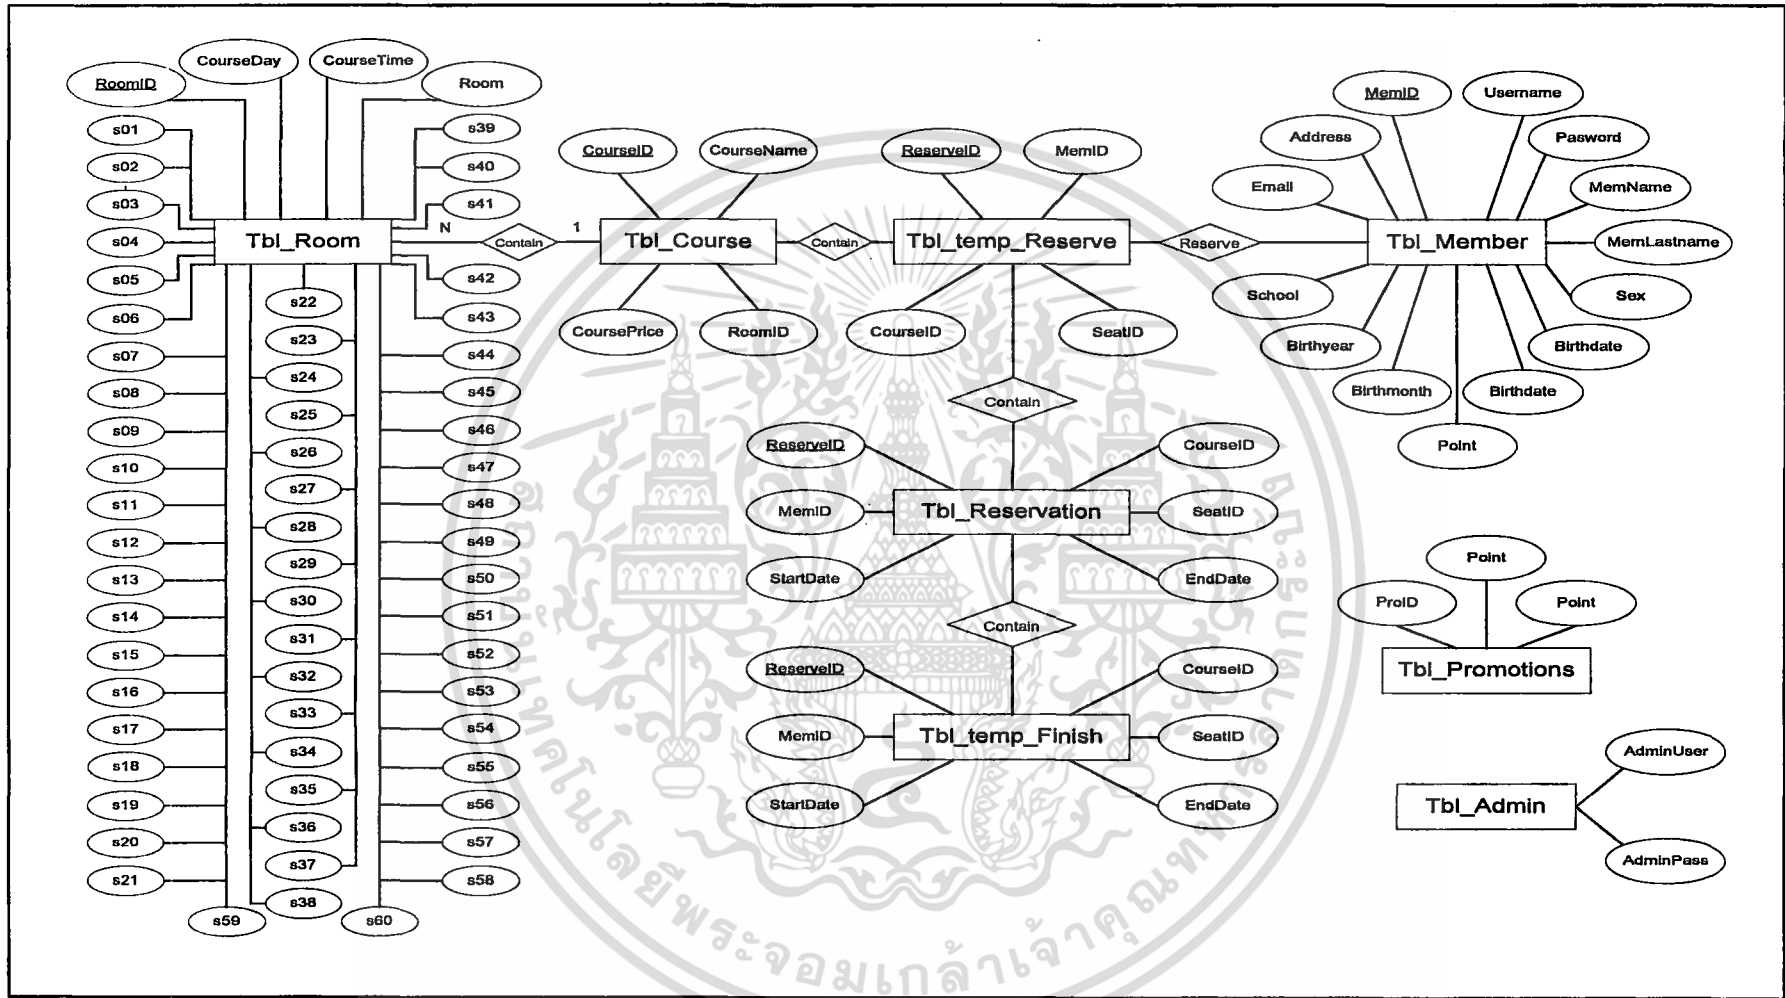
RoomID
CourseDay
CourseTime
Room
s01
s02
s03
s04
s05
s06
s07
s08
s09
s10
s11
s12
s13
s14
s15
s16
s17
s18
s19
s20
s21
s22
s23
s24
s25
s26
s27
s28
s29
s30
s31
s32
s33
s34
s35
s36
s37
s38
s39
s40
s41
s42
s43
s44
s45
s46
s47
s48
s49
s50
s51
s52
s53
s54
s55
s56
s57
s58
s59
s60
Tbl_Room
N
Contain
1
CourseID
CourseName
Tbl_Course
CoursePrice
RoomID
Contain
ReserveID
MemID
Tbl_temp_Reserve
CourseID
SeatID
Reserve
MemID
Username
Address
Pasword
Email
MemName
Tbl_Member
MemLastname
School
Sex
Birthyear
Birthdate
Birthmonth
Birthdate
Point
Contain
ReserveID
CourseID
MemID
Tbl_Reservation
SeatID
StartDate
EndDate
Contain
ReserveID
CourseID
MemID
Tbl_temp_Finish
SeatID
StartDate
EndDate
Point
ProID
Point
Tbl_Promotions
AdminUser
Tbl_Admin
AdminPass
สถาบันเทคโนโลยีพระจอมเกล้าเจ้าคุณทหารลาดกระบัง